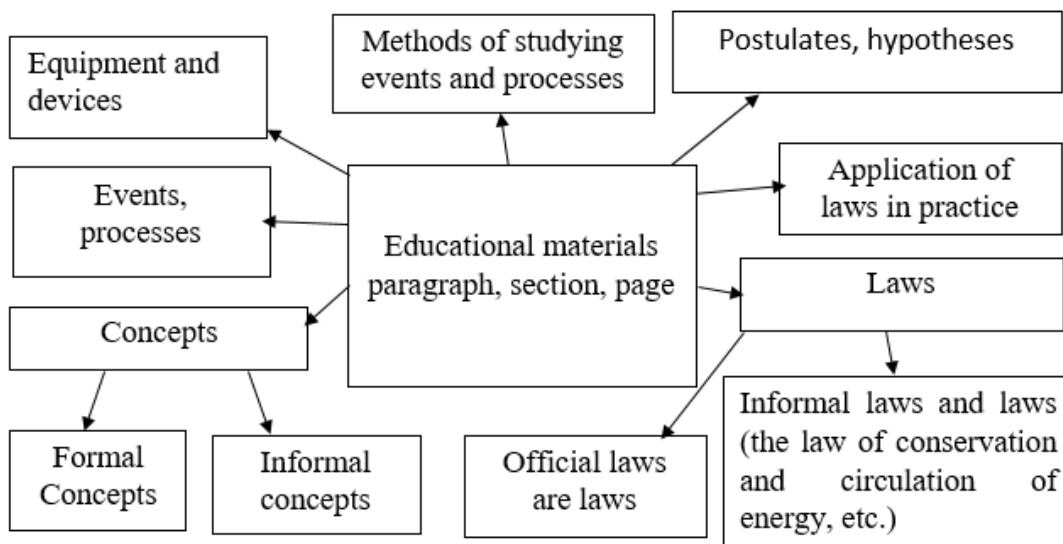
Equipment and devices

Methods of studying events and processes

Postulates, hypotheses

Events, processes

Educational materials paragraph, section, page

Application of laws in practice

Laws

Concepts

Formal Concepts

Informal concepts

Official laws are laws

Informal laws and laws (the law of conservation and circulation of energy, etc.)